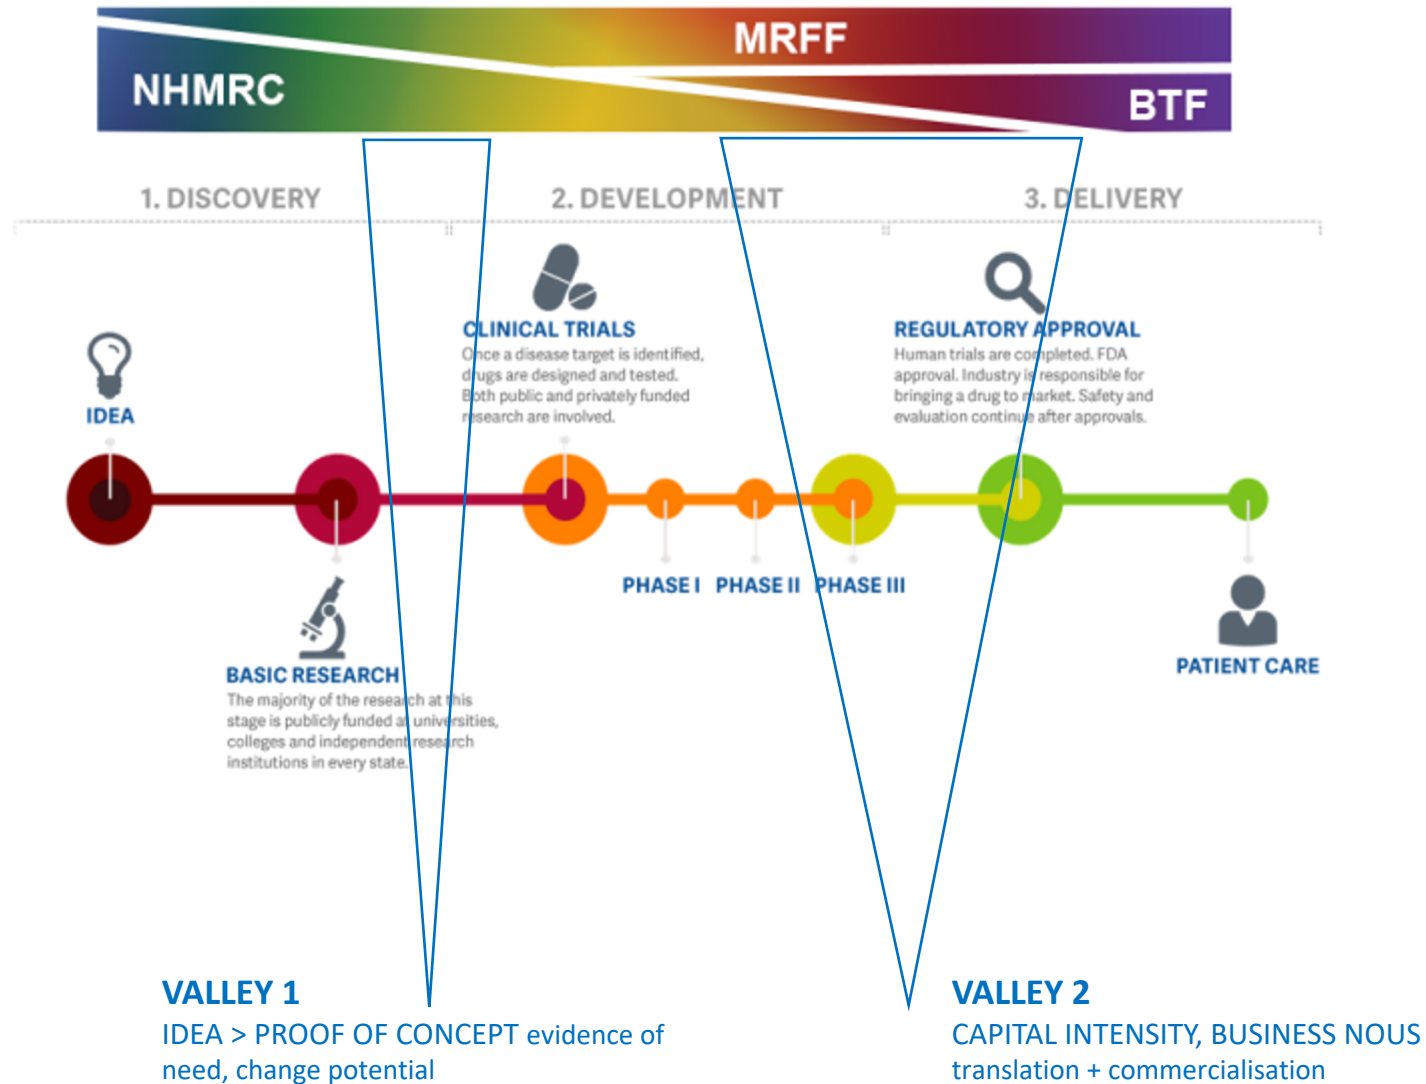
MRFF

NHMRC

BTF

1. DISCOVERY

2. DEVELOPMENT

3. DELIVERY

IDEA

CLINICAL TRIALS
Once a disease target is identified, drugs are designed and tested. Both public and privately funded research are involved.

REGULATORY APPROVAL
Human trials are completed. FDA approval. Industry is responsible for bringing a drug to market. Safety and evaluation continue after approvals.

PHASE I PHASE II PHASE III

BASIC RESEARCH
The majority of the research at this stage is publicly funded at universities, colleges and independent research institutions in every state.

PATIENT CARE

VALLEY 1
IDEA > PROOF OF CONCEPT evidence of need, change potential

VALLEY 2
CAPITAL INTENSITY, BUSINESS NOUS translation + commercialisation